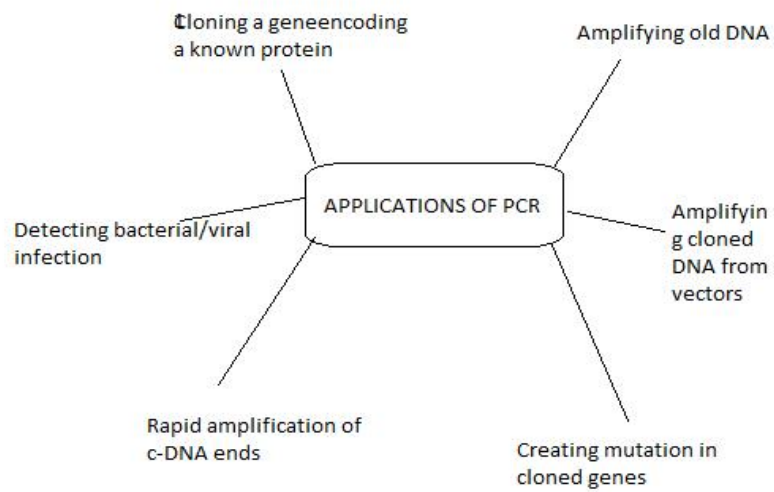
Cloning a geneencoding a known protein

Amplifying old DNA

APPLICATIONS OF PCR

Detecting bacterial/viral infection

Amplifyin g cloned DNA from vectors

Rapid amplification of c-DNA ends

Creating mutation in cloned genes